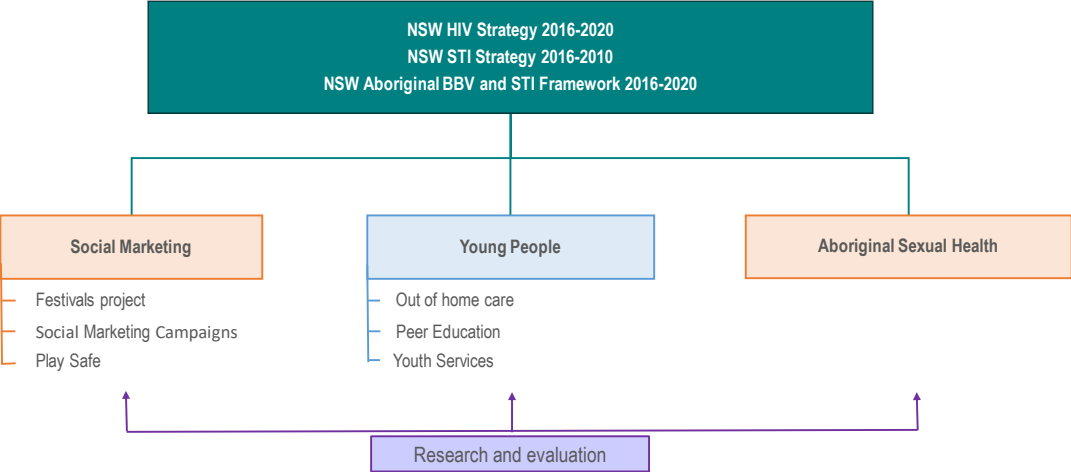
NSW HIV Strategy 2016-2020
NSW STI Strategy 2016-2010
NSW Aboriginal BBV and STI Framework 2016-2020

Social Marketing
Festivals project
Social Marketing Campaigns
Play Safe

Young People
Out of home care
Peer Education
Youth Services

Aboriginal Sexual Health

Research and evaluation